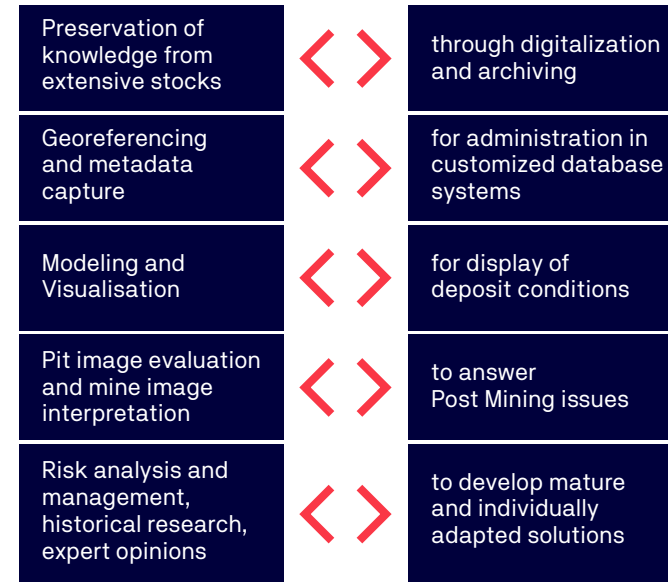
| | |
|---|---|
| Preservation of knowledge from extensive stocks | through digitalization and archiving |
| Georeferencing and metadata capture | for administration in customized database systems |
| Modeling and Visualisation | for display of deposit conditions |
| Pit image evaluation and mine image interpretation | to answer Post Mining issues |
| Risk analysis and management, historical research, expert opinions | to develop mature and individually adapted solutions |